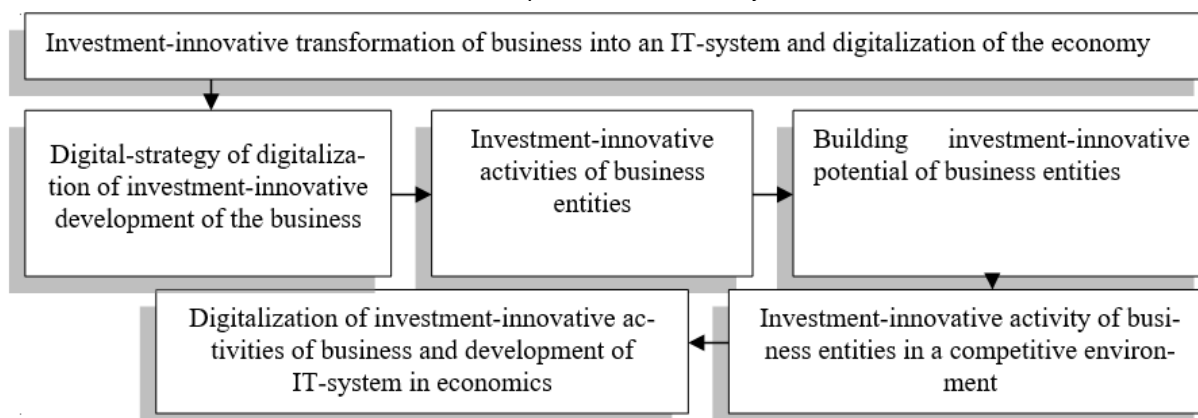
Investment-innovative transformation of business into an IT-system and digitalization of the economy

Digital-strategy of digitalization of investment-innovative development of the business

Investment-innovative activities of business entities

Building investment-innovative potential of business entities

Investment-innovative activity of business entities in a competitive environment

Digitalization of investment-innovative activities of business and development of IT-system in economics